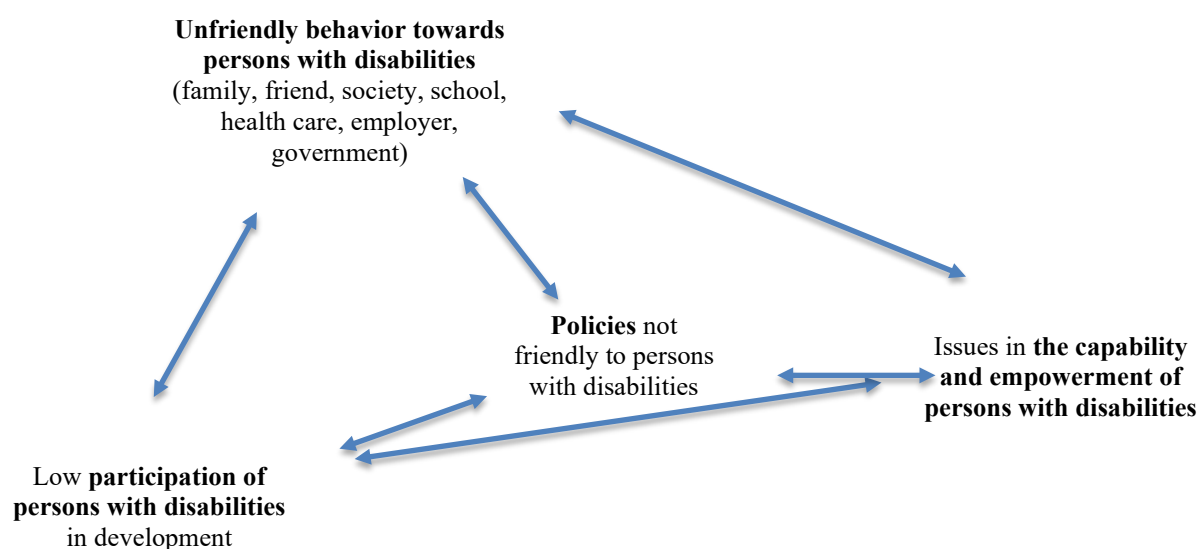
Unfriendly behavior towards persons with disabilities
(family, friend, society, school, health care, employer, government)

Policies not friendly to persons with disabilities

Issues in the capability and empowerment of persons with disabilities

Low participation of persons with disabilities in development